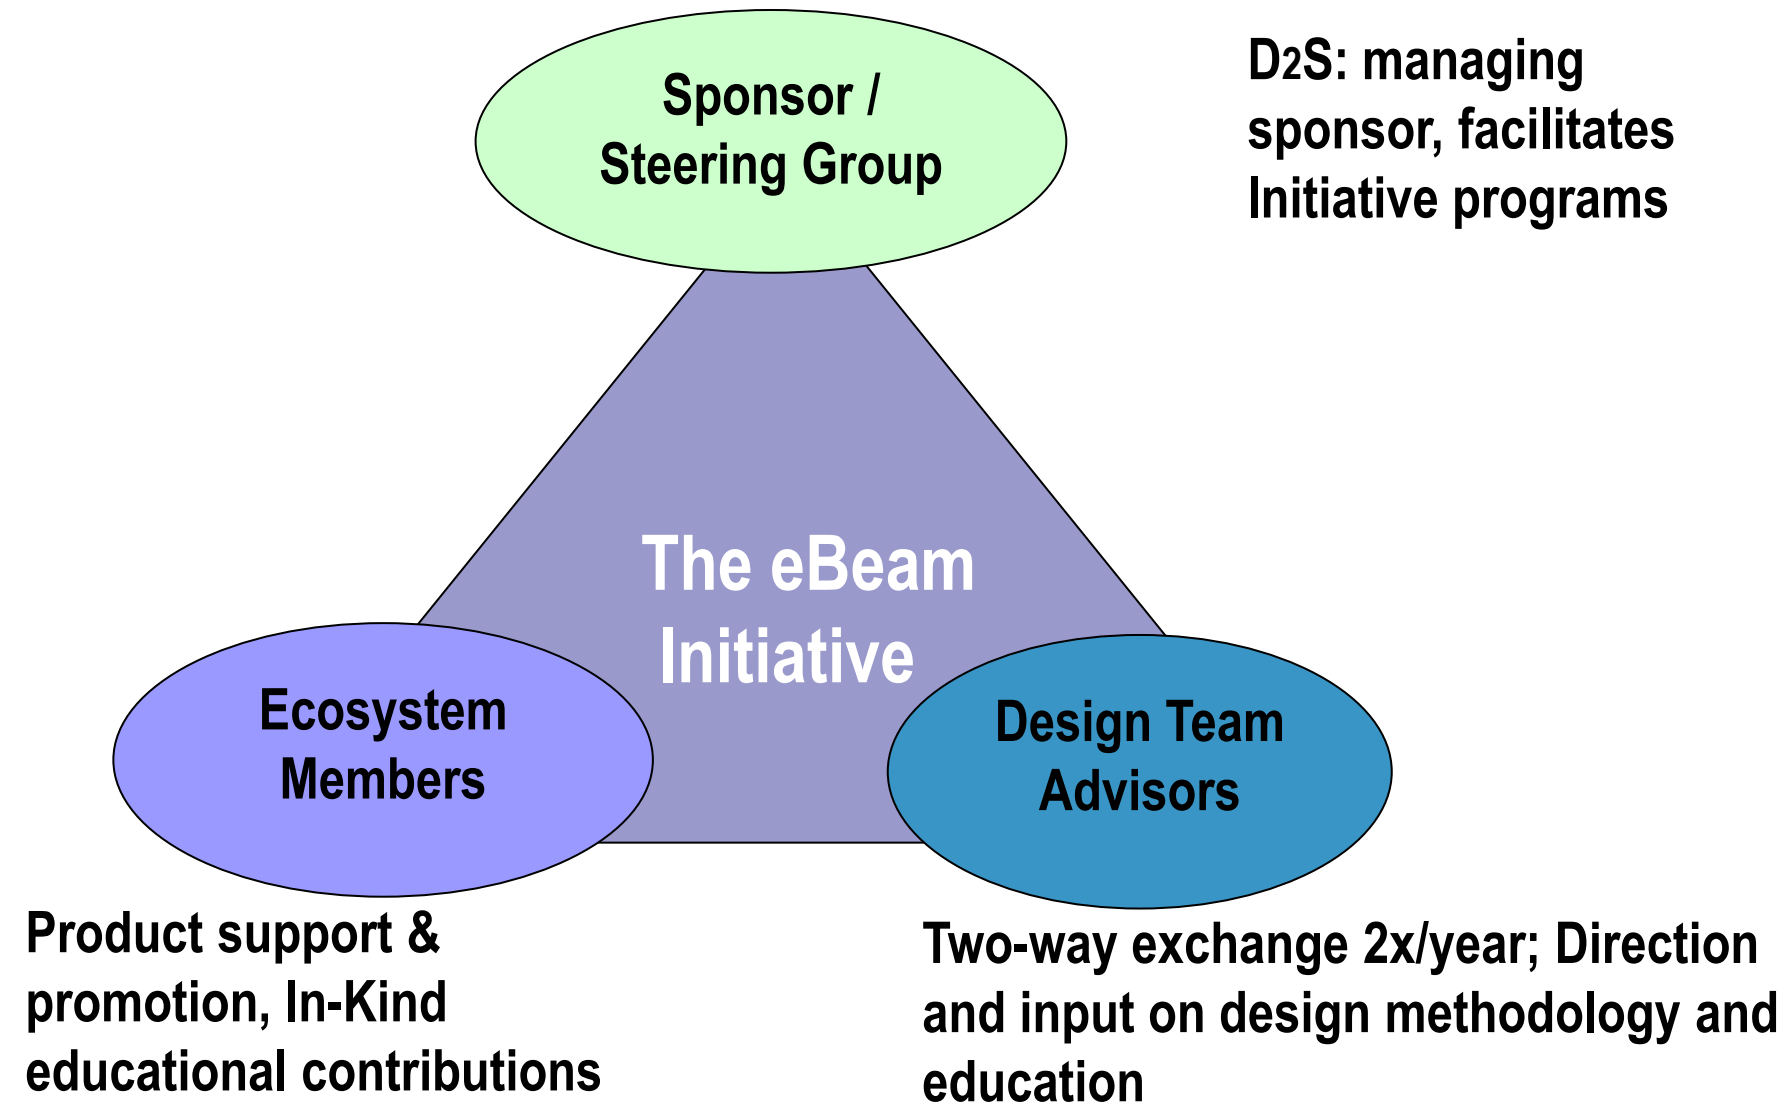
Sponsor / Steering Group

D2S: managing sponsor, facilitates Initiative programs

The eBeam Initiative

Ecosystem Members

Design Team Advisors

Product support & promotion, In-Kind educational contributions

Two-way exchange 2x/year; Direction and input on design methodology and education